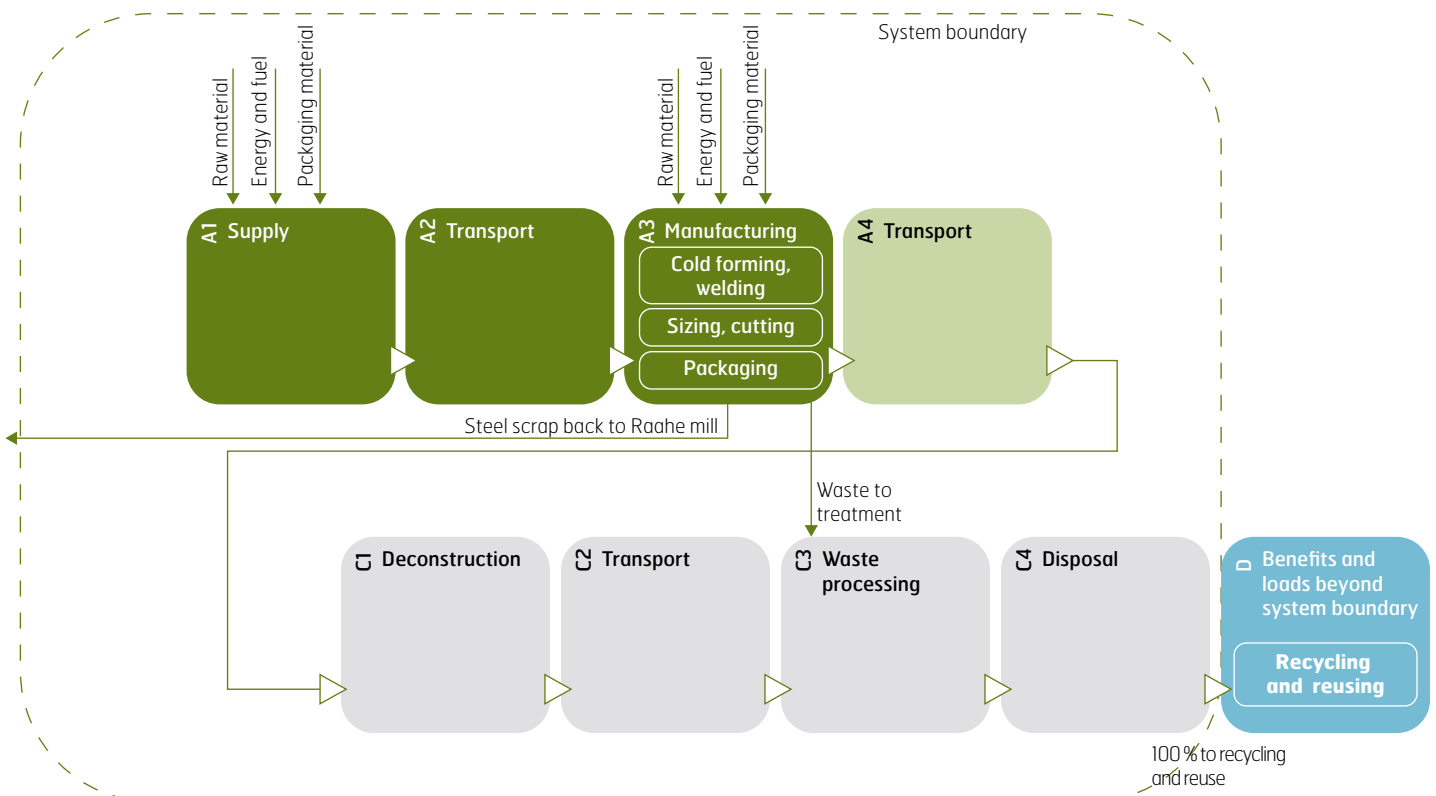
System boundary

Raw material
Energy and fuel
Packaging material

Raw material
Energy and fuel
Packaging material

A1 Supply

A2 Transport

A3 Manufacturing
Cold forming, welding
Sizing, cutting
Packaging

A4 Transport

Steel scrap back to Raahe mill

Waste to treatment

C1 Deconstruction

C2 Transport

C3 Waste processing

C4 Disposal

D Benefits and loads beyond system boundary
Recycling and reusing

100 % to recycling and reuse